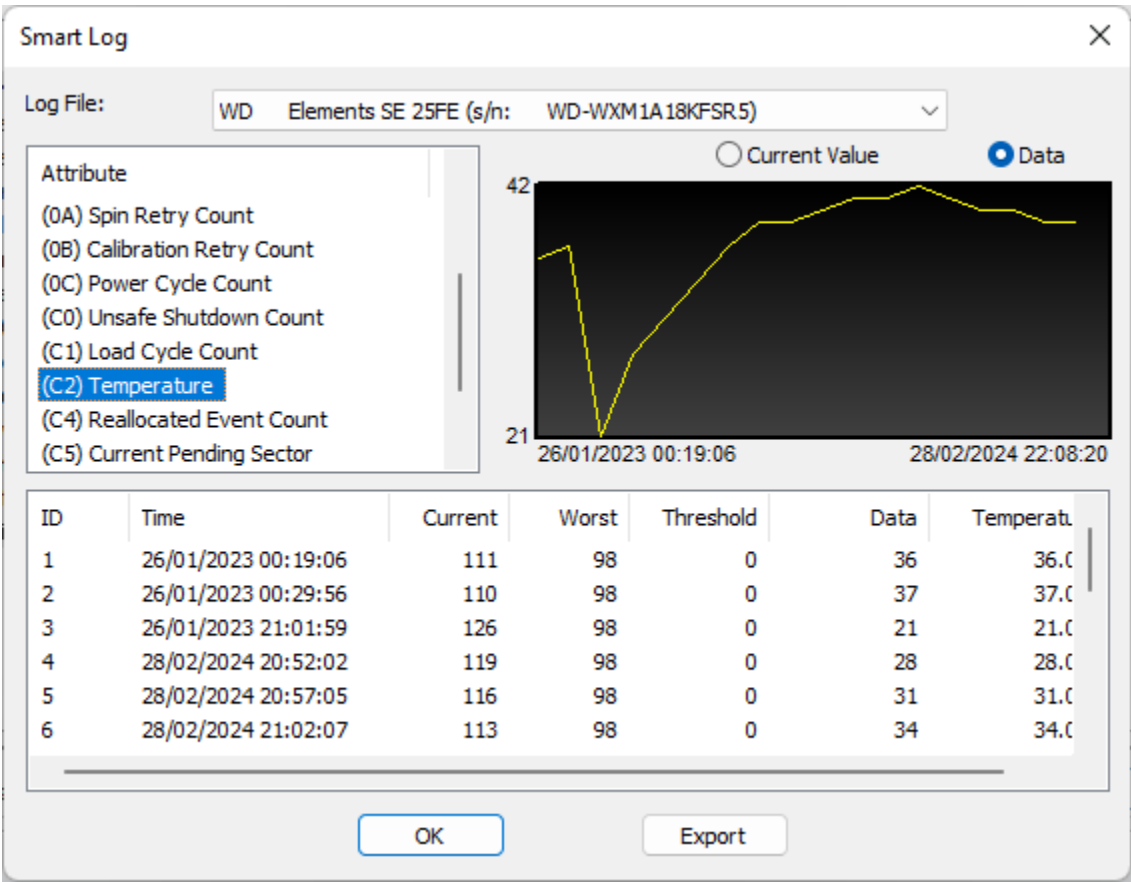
Smart Log

Log File: WD Elements SE 25FE (s/n: WD-WXM1A18KFSR5)

Attribute
(0A) Spin Retry Count
(0B) Calibration Retry Count
(0C) Power Cycle Count
(C0) Unsafe Shutdown Count
(C1) Load Cycle Count
(C2) Temperature
(C4) Reallocated Event Count
(C5) Current Pending Sector

Current Value
Data

42
21
26/01/2023 00:19:06
28/02/2024 22:08:20

| ID | Time | Current | Worst | Threshold | Data | Temperatu |
|---|---|---|---|---|---|---|
| 1 | 26/01/2023 00:19:06 | 111 | 98 | 0 | 36 | 36.0 |
| 2 | 26/01/2023 00:29:56 | 110 | 98 | 0 | 37 | 37.0 |
| 3 | 26/01/2023 21:01:59 | 126 | 98 | 0 | 21 | 21.0 |
| 4 | 28/02/2024 20:52:02 | 119 | 98 | 0 | 28 | 28.0 |
| 5 | 28/02/2024 20:57:05 | 116 | 98 | 0 | 31 | 31.0 |
| 6 | 28/02/2024 21:02:07 | 113 | 98 | 0 | 34 | 34.0 |

OK
Export